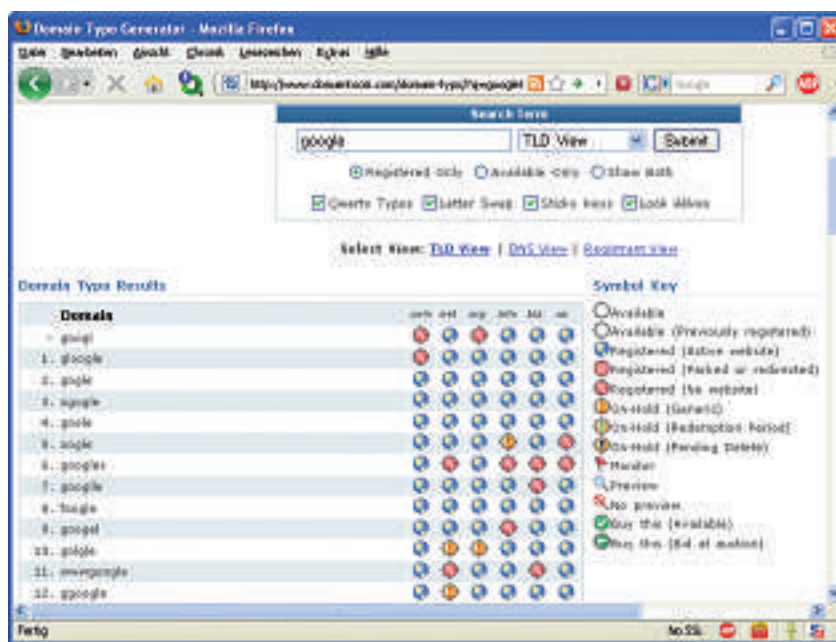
Domain Typo Generator - Mozilla Firefox

Datei Bearbeiten Ansicht Chronik Lesezeichen Extras Hilfe

http://www.domaintools.com/domain-typo/?q=google

Search term

google

TLD View

Submit

Registered Only Available Only Show Both

Qwerty Typos Letter Swap Sticky Keys Look Alikes

Select View: TLD View | DNS View | Registrant View

Domain Typo Results

| Domain | .com | .net | .org | .info | .biz | .us |
|---|---|---|---|---|---|---|
| googl | | | | | | |
| 1. gloogle | | | | | | |
| 2. gogle | | | | | | |
| 3. ogoogle | | | | | | |
| 4. goole | | | | | | |
| 5. oogle | | | | | | |
| 6. googlee | | | | | | |
| 7. goooglle | | | | | | |
| 8. foogle | | | | | | |
| 9. googel | | | | | | |
| 10. golgle | | | | | | |
| 11. wwwgoogle | | | | | | |
| 12. ggoogle | | | | | | |

Symbol Key

Available
Available (Previously registered)
Registered (Active website)
Registered (Parked or redirected)
Registered (No website)
On-Hold (Generic)
On-Hold (Redemption Period)
On-Hold (Pending Delete)
Monitor
Preview
No preview
Buy this (Available)
Buy this (Bid at auction)

Fertig

No SSL